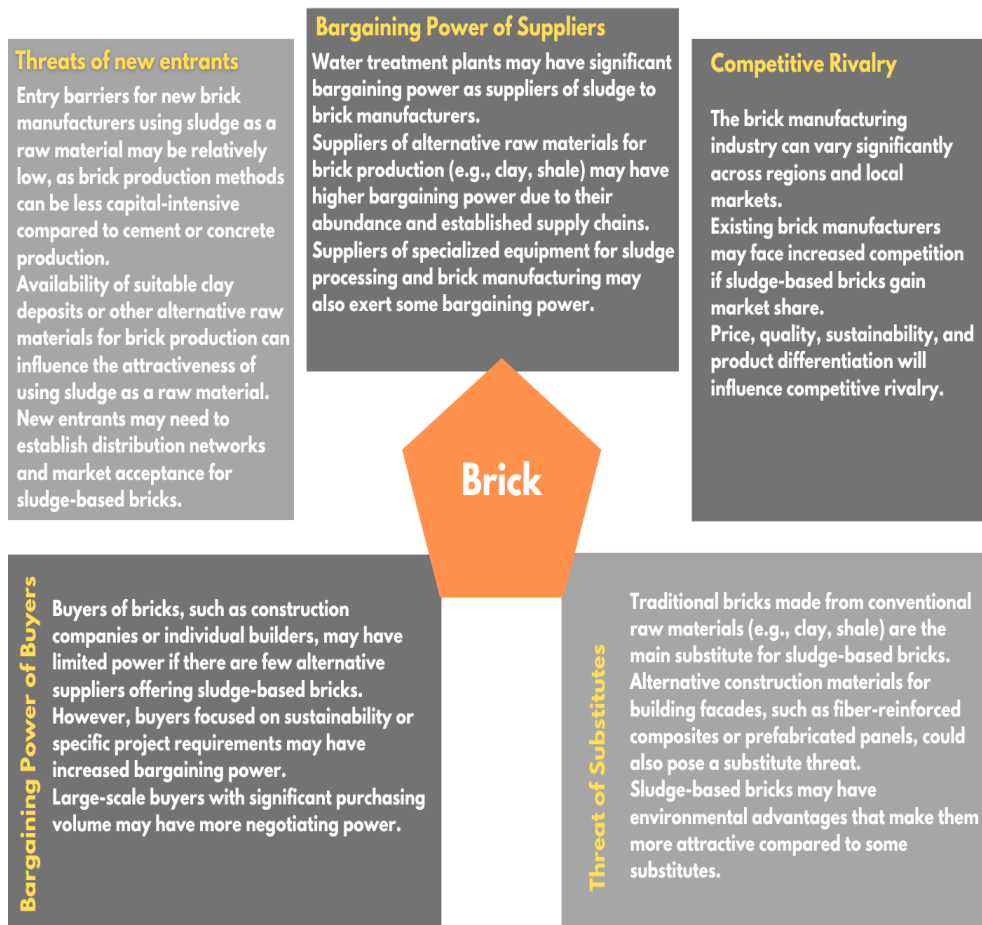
Threats of new entrants
Entry barriers for new brick manufacturers using sludge as a raw material may be relatively low, as brick production methods can be less capital-intensive compared to cement or concrete production.
Availability of suitable clay deposits or other alternative raw materials for brick production can influence the attractiveness of using sludge as a raw material.
New entrants may need to establish distribution networks and market acceptance for sludge-based bricks.

Bargaining Power of Suppliers
Water treatment plants may have significant bargaining power as suppliers of sludge to brick manufacturers.
Suppliers of alternative raw materials for brick production (e.g., clay, shale) may have higher bargaining power due to their abundance and established supply chains.
Suppliers of specialized equipment for sludge processing and brick manufacturing may also exert some bargaining power.

Competitive Rivalry
The brick manufacturing industry can vary significantly across regions and local markets.
Existing brick manufacturers may face increased competition if sludge-based bricks gain market share.
Price, quality, sustainability, and product differentiation will influence competitive rivalry.

Brick

Bargaining Power of Buyers
Buyers of bricks, such as construction companies or individual builders, may have limited power if there are few alternative suppliers offering sludge-based bricks.
However, buyers focused on sustainability or specific project requirements may have increased bargaining power.
Large-scale buyers with significant purchasing volume may have more negotiating power.

Threat of Substitutes
Traditional bricks made from conventional raw materials (e.g., clay, shale) are the main substitute for sludge-based bricks.
Alternative construction materials for building facades, such as fiber-reinforced composites or prefabricated panels, could also pose a substitute threat.
Sludge-based bricks may have environmental advantages that make them more attractive compared to some substitutes.